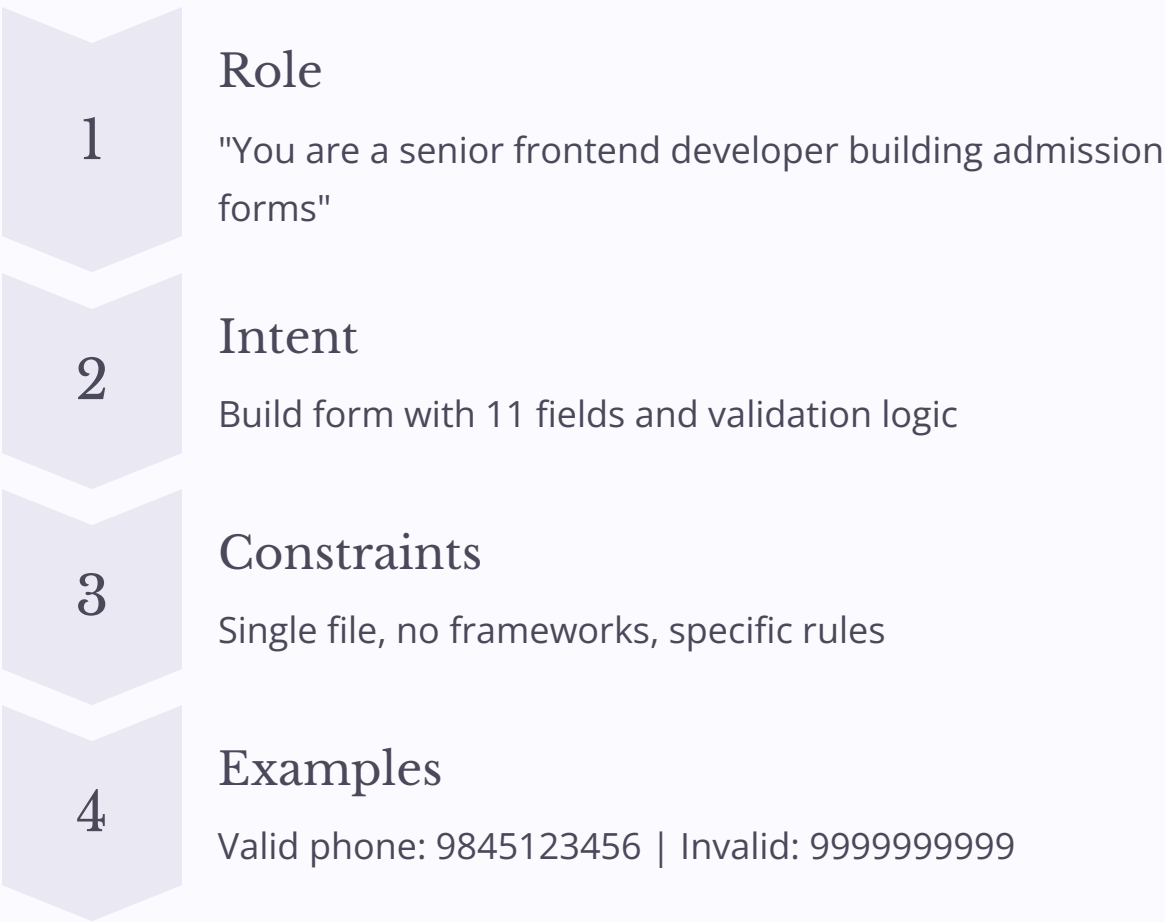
1

Role

"You are a senior frontend developer building admission forms"

2

Intent

Build form with 11 fields and validation logic

3

Constraints

Single file, no frameworks, specific rules

4

Examples

Valid phone: 9845123456 | Invalid: 9999999999